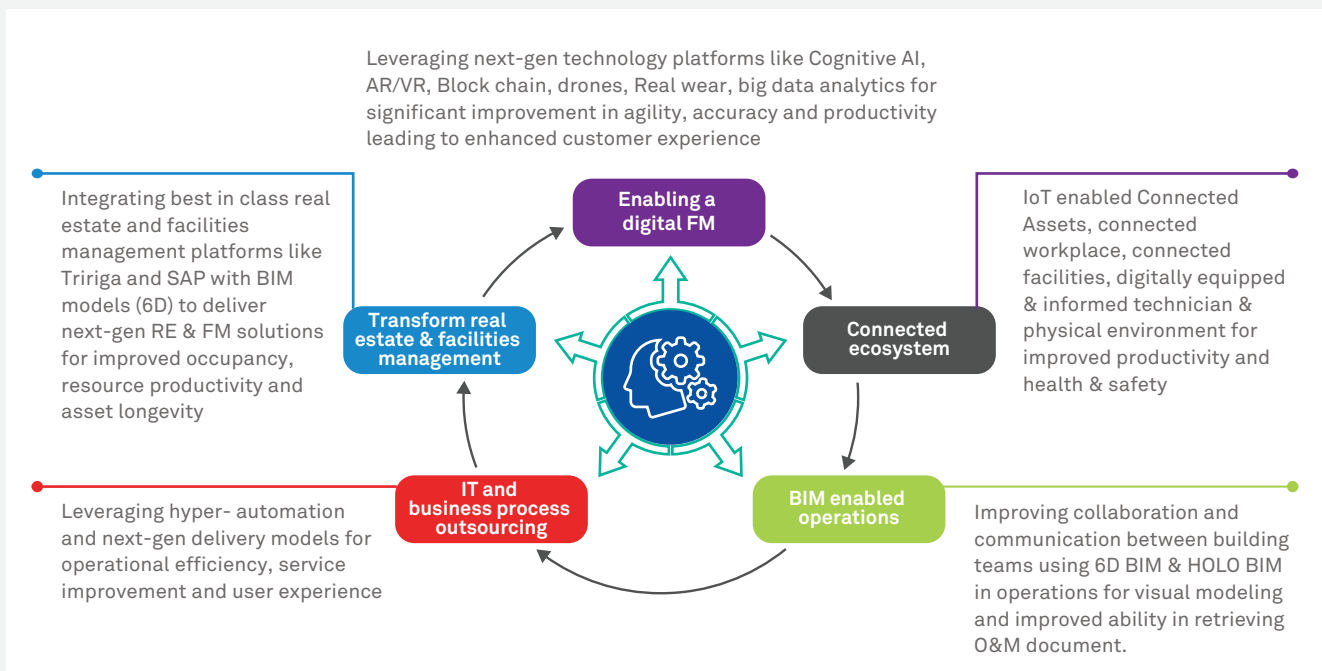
Leveraging next-gen technology platforms like Cognitive AI, AR/VR, Block chain, drones, Real wear, big data analytics for significant improvement in agility, accuracy and productivity leading to enhanced customer experience

Integrating best in class real estate and facilities management platforms like Tririga and SAP with BIM models (6D) to deliver next-gen RE & FM solutions for improved occupancy, resource productivity and asset longevity

Enabling a digital FM

IoT enabled Connected Assets, connected workplace, connected facilities, digitally equipped & informed technician & physical environment for improved productivity and health & safety

Transform real estate & facilities management

Connected ecosystem

IT and business process outsourcing

BIM enabled operations

Leveraging hyper- automation and next-gen delivery models for operational efficiency, service improvement and user experience

Improving collaboration and communication between building teams using 6D BIM & HOLO BIM in operations for visual modeling and improved ability in retrieving O&M document.